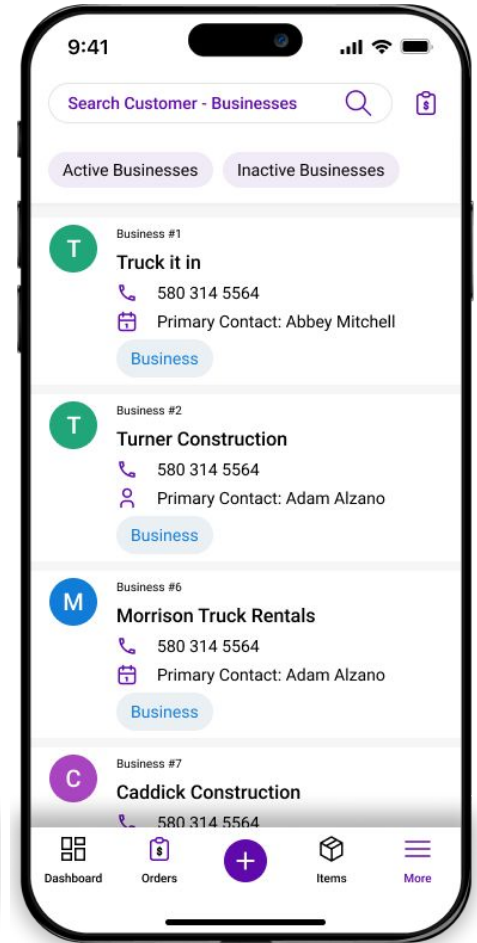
9:41

Search Customer - Businesses

Active Businesses
Inactive Businesses

T
Business #1
Truck it in
580 314 5564
Primary Contact: Abbey Mitchell
Business

T
Business #2
Turner Construction
580 314 5564
Primary Contact: Adam Alzano
Business

M
Business #6
Morrison Truck Rentals
580 314 5564
Primary Contact: Adam Alzano
Business

C
Business #7
Caddick Construction
580 314 5564

Dashboard
Orders
Items
More